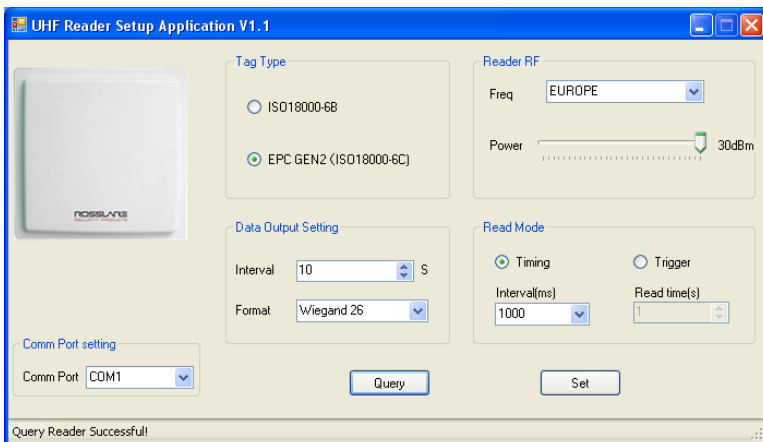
UHF Reader Setup Application V1.1

ROSSLARE
SECURITY PRODUCTS

Tag Type

ISO18000-6B

EPC GEN2 (ISO18000-6C)

Reader RF

Freq EUROPE

Power 30dBm

Data Output Setting

Interval 10 S

Format Wiegand 26

Read Mode

Timing

Trigger

Interval(ms)
1000

Read time(s)
1

Comm Port setting

Comm Port COM1

Query

Set

Query Reader Successful!